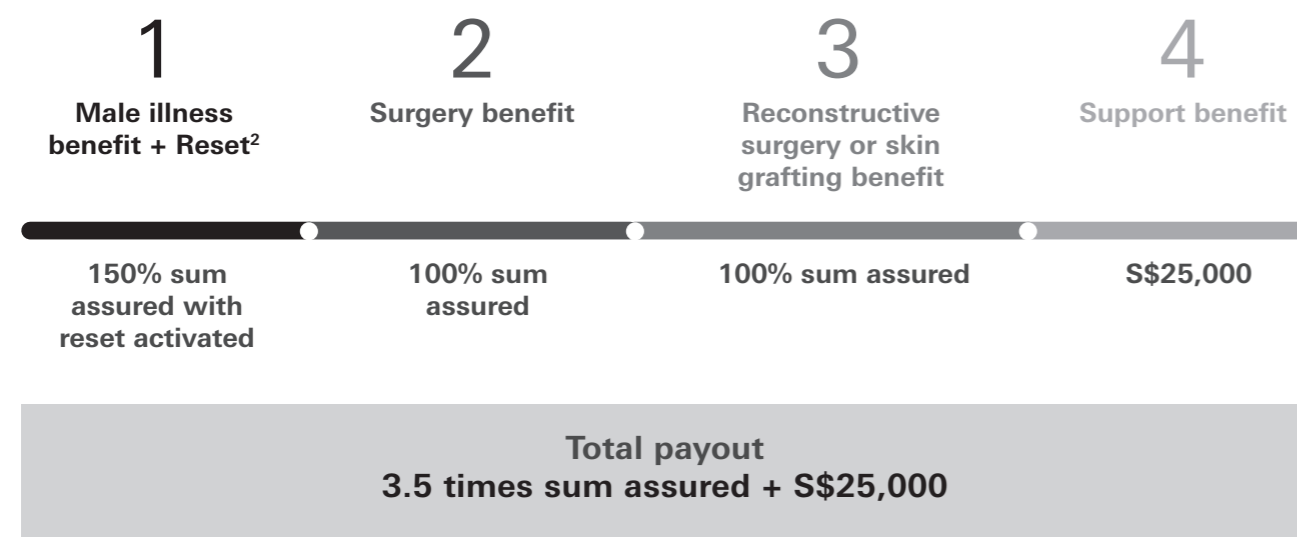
1
Male illness benefit + Reset$^2$

2
Surgery benefit

3
Reconstructive surgery or skin grafting benefit

4
Support benefit

150% sum assured with reset activated

100% sum assured

100% sum assured

S$25,000

Total payout
3.5 times sum assured + S$25,000